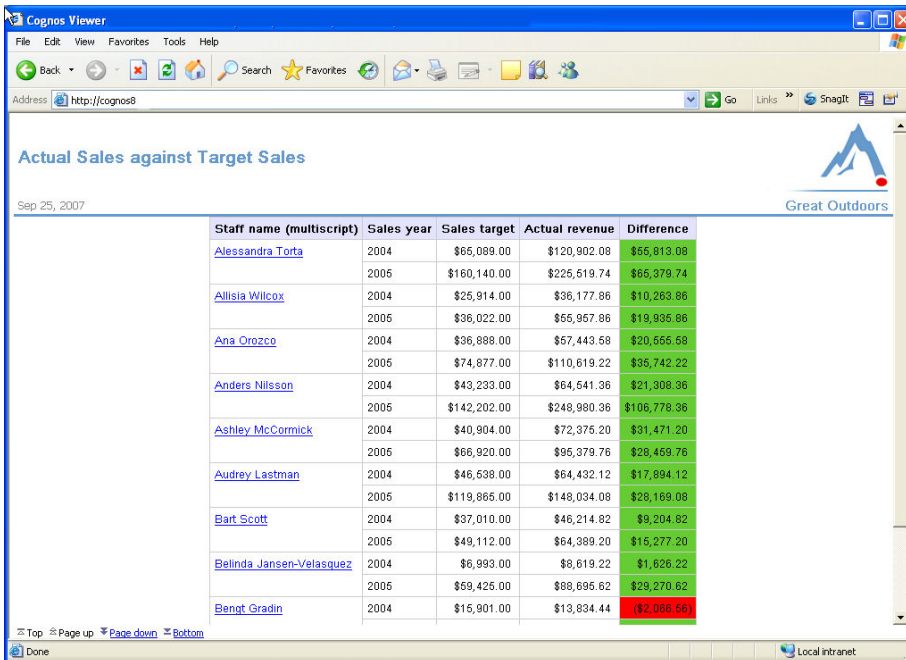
Cognos Viewer

File Edit View Favorites Tools Help

Back Search Favorites

Address http://cognos8 Go Links » SnagIt

Actual Sales against Target Sales

Sep 25, 2007

Great Outdoors

| Staff name (multiscript) | Sales year | Sales target | Actual revenue | Difference |
|---|---|---|---|---|
| Alessandra Torta | 2004 | $65,089.00 | $120,902.08 | $55,813.08 |
| | 2005 | $160,140.00 | $225,519.74 | $65,379.74 |
| Allisia Wilcox | 2004 | $25,914.00 | $36,177.86 | $10,263.86 |
| | 2005 | $36,022.00 | $55,957.86 | $19,935.86 |
| Ana Orozco | 2004 | $36,888.00 | $57,443.58 | $20,555.58 |
| | 2005 | $74,877.00 | $110,619.22 | $35,742.22 |
| Anders Nilsson | 2004 | $43,233.00 | $64,541.36 | $21,308.36 |
| | 2005 | $142,202.00 | $248,980.36 | $106,778.36 |
| Ashley McCormick | 2004 | $40,904.00 | $72,375.20 | $31,471.20 |
| | 2005 | $66,920.00 | $95,379.76 | $28,459.76 |
| Audrey Lastman | 2004 | $46,538.00 | $64,432.12 | $17,894.12 |
| | 2005 | $119,865.00 | $148,034.08 | $28,169.08 |
| Bart Scott | 2004 | $37,010.00 | $46,214.82 | $9,204.82 |
| | 2005 | $49,112.00 | $64,389.20 | $15,277.20 |
| Belinda Jansen-Velasquez | 2004 | $6,993.00 | $8,619.22 | $1,626.22 |
| | 2005 | $59,425.00 | $88,695.62 | $29,270.62 |
| Bengt Gradin | 2004 | $15,901.00 | $13,834.44 | ($2,066.56) |

Top Page up Page down Bottom

Done Local intranet